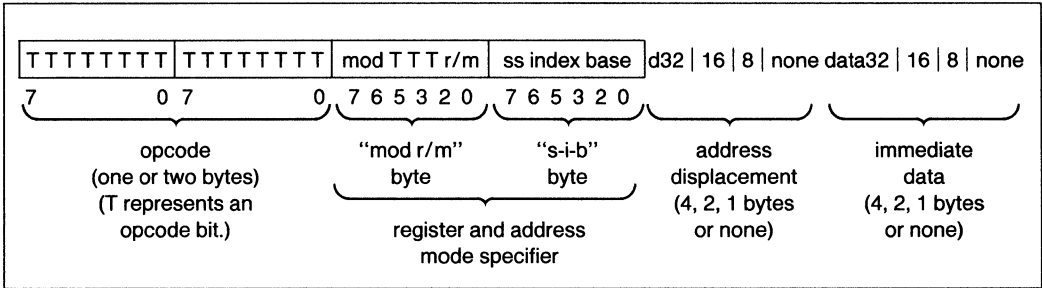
TTTTTTTT | TTTTTTTT | mod TTT r/m | ss index base | d32 | 16 | 8 | none data32 | 16 | 8 | none

7 0 7 0 7 6 5 3 2 0 7 6 5 3 2 0

opcode (one or two bytes) (T represents an opcode bit.)

"mod r/m" byte

"s-i-b" byte

register and address mode specifier

address displacement (4, 2, 1 bytes or none)

immediate data (4, 2, 1 bytes or none)